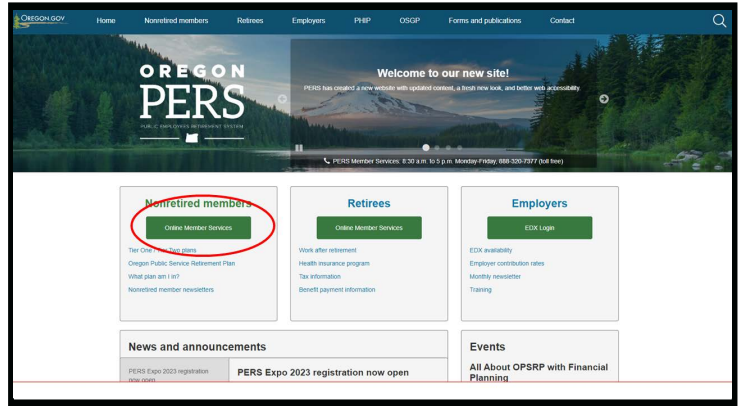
OREGON.GOV Home Nonretired members Retirees Employers PHIP OSGP Forms and publications Contact

OREGON PERS PUBLIC EMPLOYEES RETIREMENT SYSTEM

Welcome to our new site!

PERS has created a new website with updated content, a fresh new look, and better web accessibility.

PERS Member Services: 8:30 a.m. to 5 p.m. Monday-Friday, 888-320-7377 (toll free)

Nonretired members

Online Member Services

Tier One/Tier Two plans

Oregon Public Service Retirement Plan

What plan am I in?

Nonretired member newsletters

Retirees

Online Member Services

Work after retirement

Health insurance program

Tax information

Benefit payment information

Employers

EDX Login

EDX availability

Employer contribution rates

Monthly newsletter

Training

News and announcements

PERS Expo 2023 registration now open

PERS Expo 2023 registration now open

Events

All About OPSRP with Financial Planning